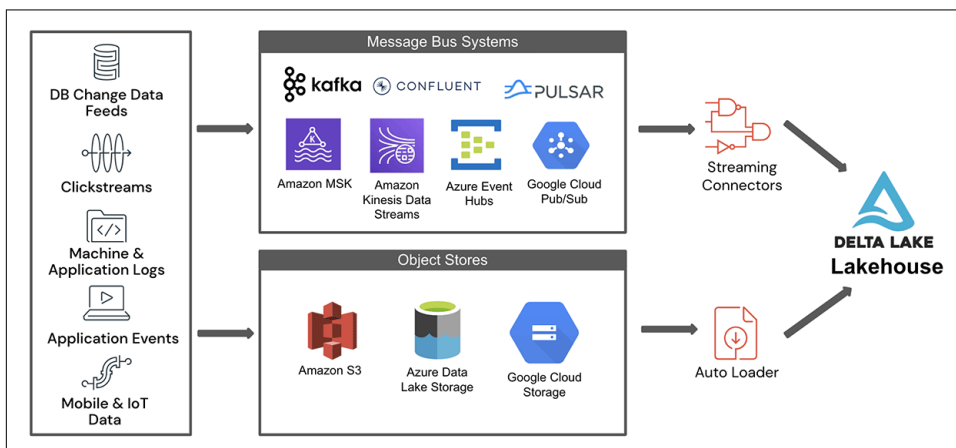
DB Change Data Feeds

Clickstreams

Machine & Application Logs

Application Events

Mobile & IoT Data

Message Bus Systems

kafka

CONFLUENT

PULSAR

Amazon MSK

Amazon Kinesis Data Streams

Azure Event Hubs

Google Cloud Pub/Sub

Object Stores

Amazon S3

Azure Data Lake Storage

Google Cloud Storage

Streaming Connectors

Auto Loader

DELTA LAKE

Lakehouse